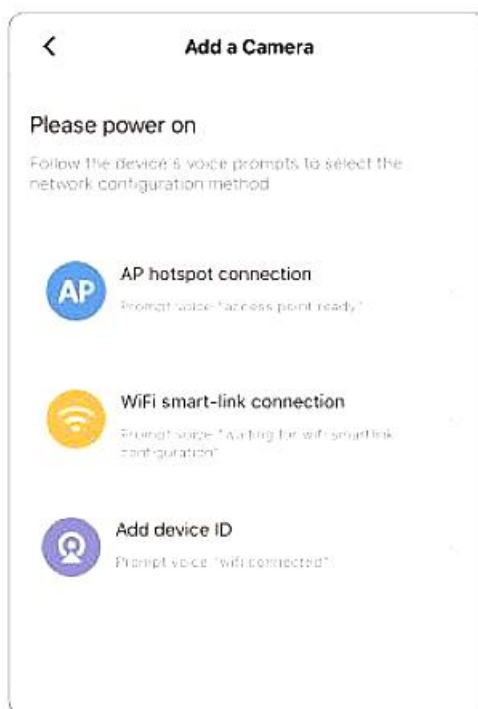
<

Add a Camera

Please power on

Follow the device's voice prompts to select the network configuration method

AP

AP hotspot connection

Prompt voice: "access point ready"

WiFi smart-link connection

Prompt voice: "waiting for wifi smartlink configuration"

Add device ID

Prompt voice: "wifi connected"